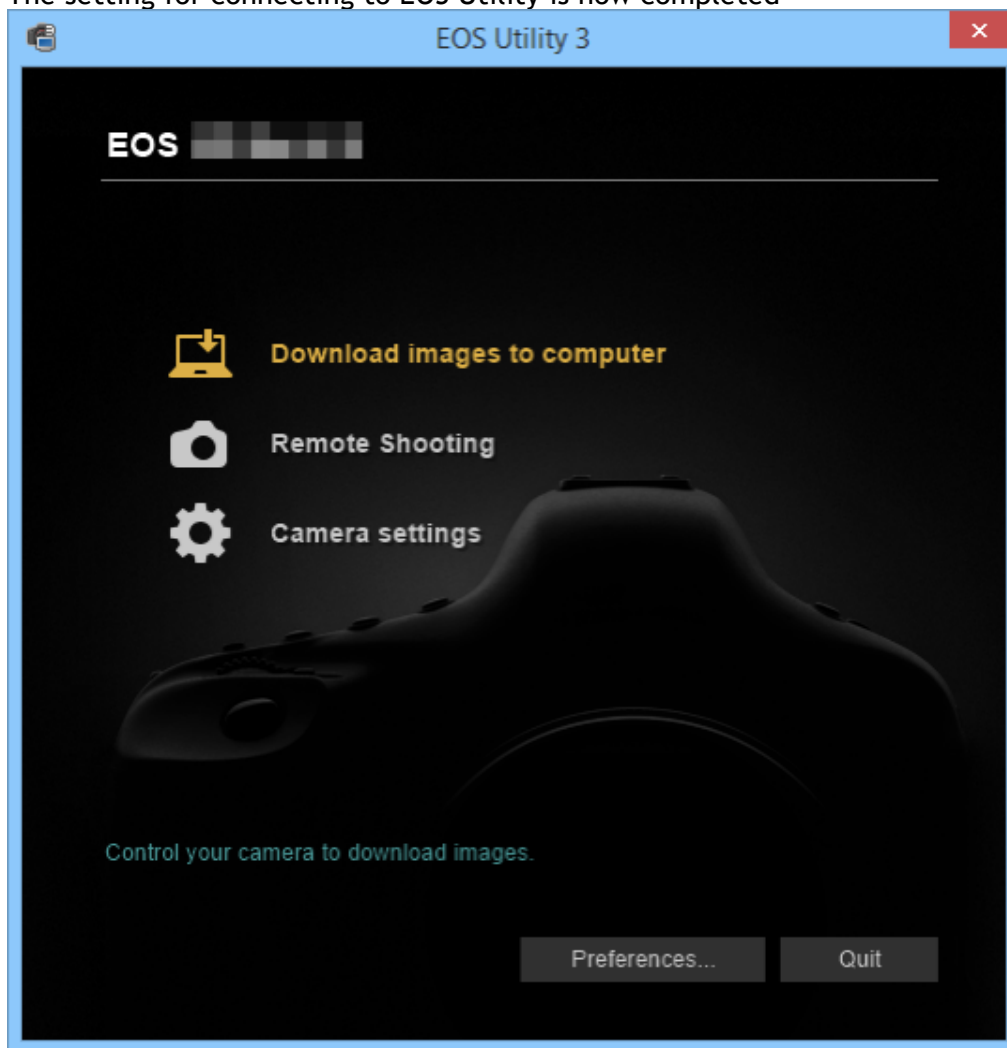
The setting for connecting to EOS Utility is now completed

EOS Utility 3

×

EOS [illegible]

Download images to computer

Remote Shooting

Camera settings

Control your camera to download images.

Preferences...

Quit